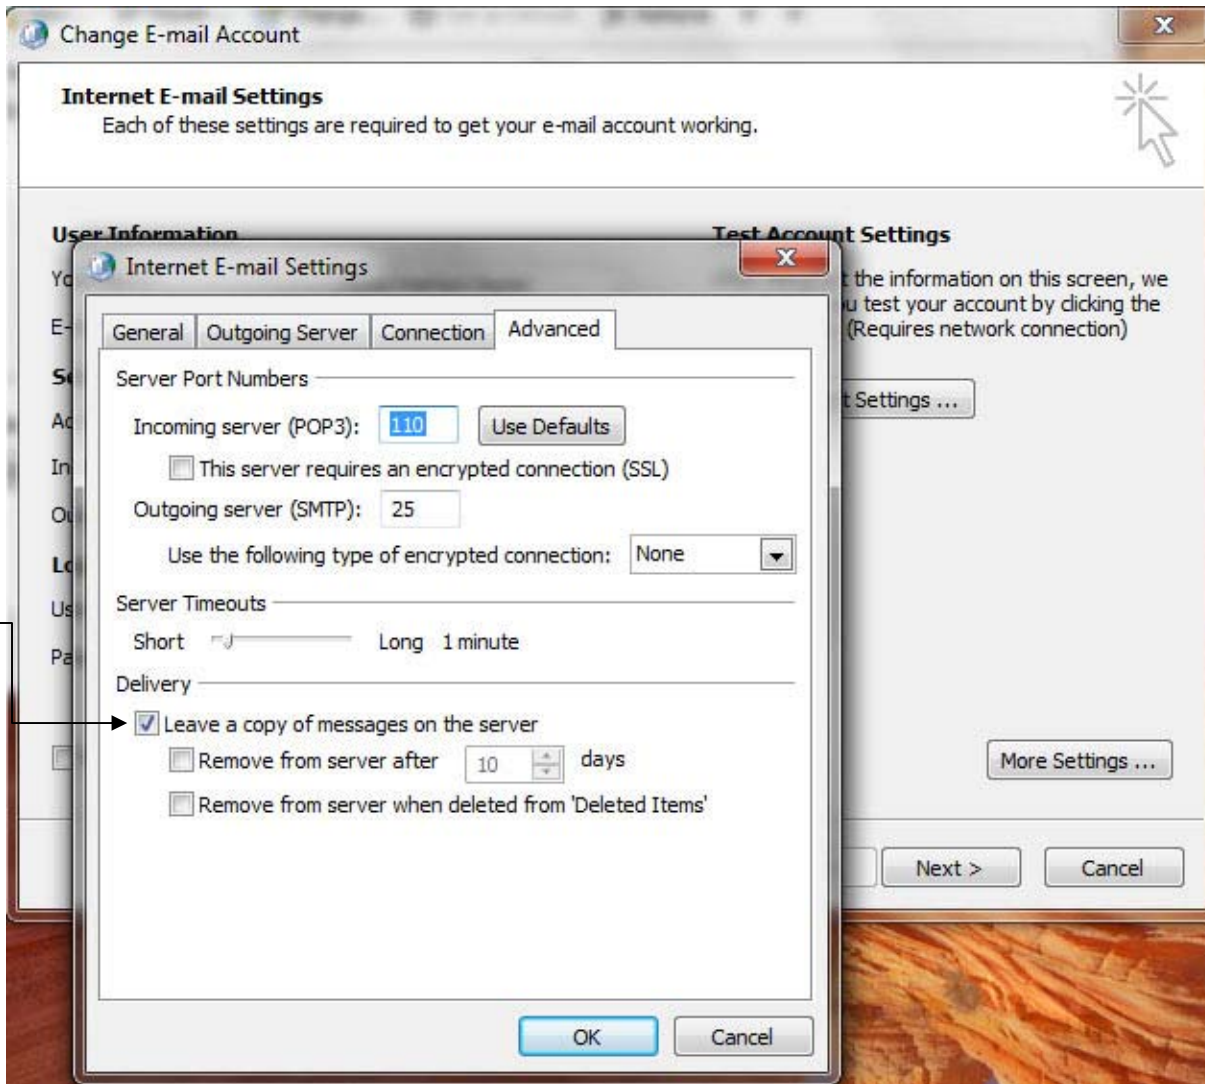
Change E-mail Account

Internet E-mail Settings
Each of these settings are required to get your e-mail account working.

User Information

Test Account Settings

t the information on this screen, we
u test your account by clicking the
(Requires network connection)

t Settings ...

More Settings ...

Next >
Cancel

Internet E-mail Settings

General | Outgoing Server | Connection | Advanced

Server Port Numbers

Incoming server (POP3): 110 Use Defaults

This server requires an encrypted connection (SSL)

Outgoing server (SMTP): 25

Use the following type of encrypted connection: None

Server Timeouts

Short Long 1 minute

Delivery

Leave a copy of messages on the server

Remove from server after 10 days

Remove from server when deleted from 'Deleted Items'

OK
Cancel